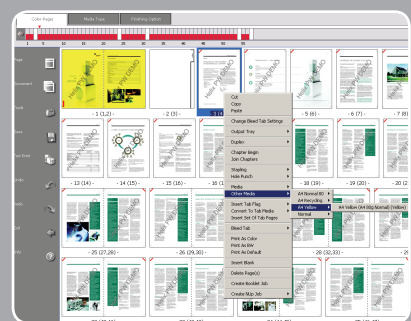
Color Pages
Media Type
Finishing Option

1 5 10 15 20 25 30 35 40 45 50

Page
Document
Finish
Save
Exit
Undo
Redo
Cut
Help

- 1 (1,2) -
- 2 (3) -
- 3 (4) -
- 5 (6) -
- 6 (7) -
- 7 (8) -
- 13 (14) -
- 14 (15) -
- 15 (16) -
- 16 (17) -
- 25 (27,28) -
- 26 (29,30) -
- 28 (32,33) -
- 29 -

Cut
Copy
Paste
Change Bleed Tab Settings
Output Tray
Duplex
Chapter Begin
Join Chapters
Stapling
Hole Punch
Media
Chose Media
Insert Tab Flag
Convert To Tab Media
Insert Set Of Tab Pages
Bleed Tab
Print As Color
Print As BW
Print As Default
Insert Blank
Delete Page(s)
Create Booklet Job
Create Mp Job

A4 Normal 80
A4 Recycling
A4 Yellow
Normal

A4 Yellow [A4 80g Normal] (Yellow)